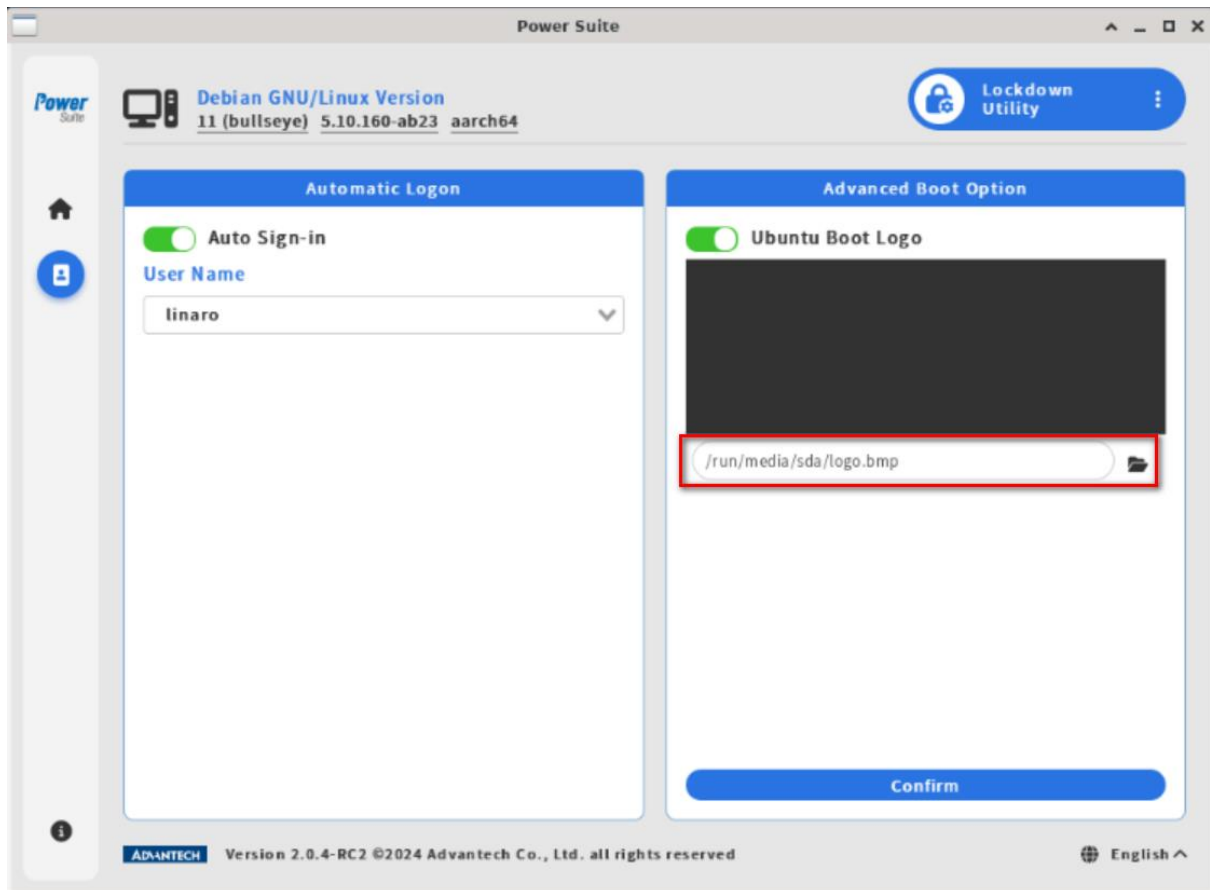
Power Suite

Power Suite

Debian GNU/Linux Version
11 (bullseye) 5.10.160-ab23 aarch64

Lockdown Utility

Automatic Logon

Auto Sign-in

User Name

linaro

Advanced Boot Option

Ubuntu Boot Logo

/run/media/sda/logo.bmp

Confirm

ADVANTECH Version 2.0.4-RC2 ©2024 Advantech Co., Ltd. all rights reserved

English